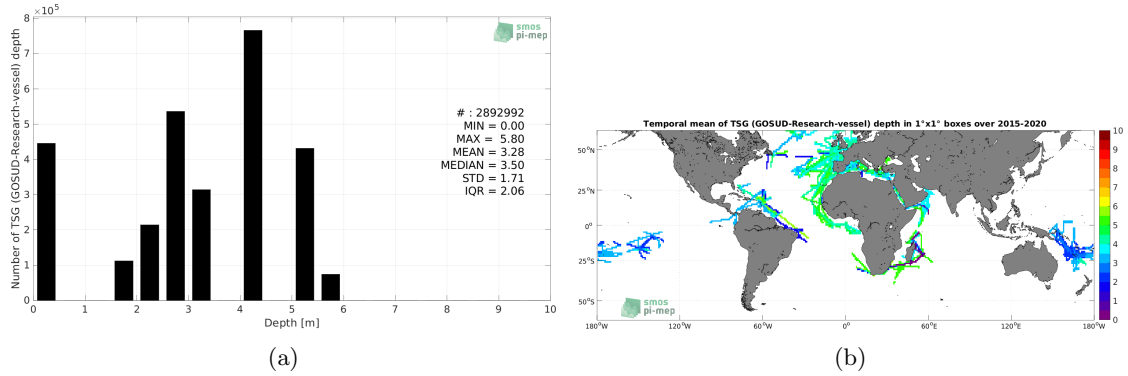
$\times 10^5$

smos pi-mep

Number of TSG (GOSUD-Research-vessel) depth

8
7
6
5
4
3
2
1
0

# : 2892992
MIN = 0.00
MAX = 5.80
MEAN = 3.28
MEDIAN = 3.50
STD = 1.71
IQR = 2.06

0 1 2 3 4 5 6 7 8 9 10

Depth [m]

(a)

Temporal mean of TSG (GOSUD-Research-vessel) depth in 1°x1° boxes over 2015-2020

50°N
25°N
0°
25°S
50°S

smos pi-mep

180°W 120°W 60°W 0° 60°E 120°E 180°W

10
9
8
7
6
5
4
3
2
1
0

(b)